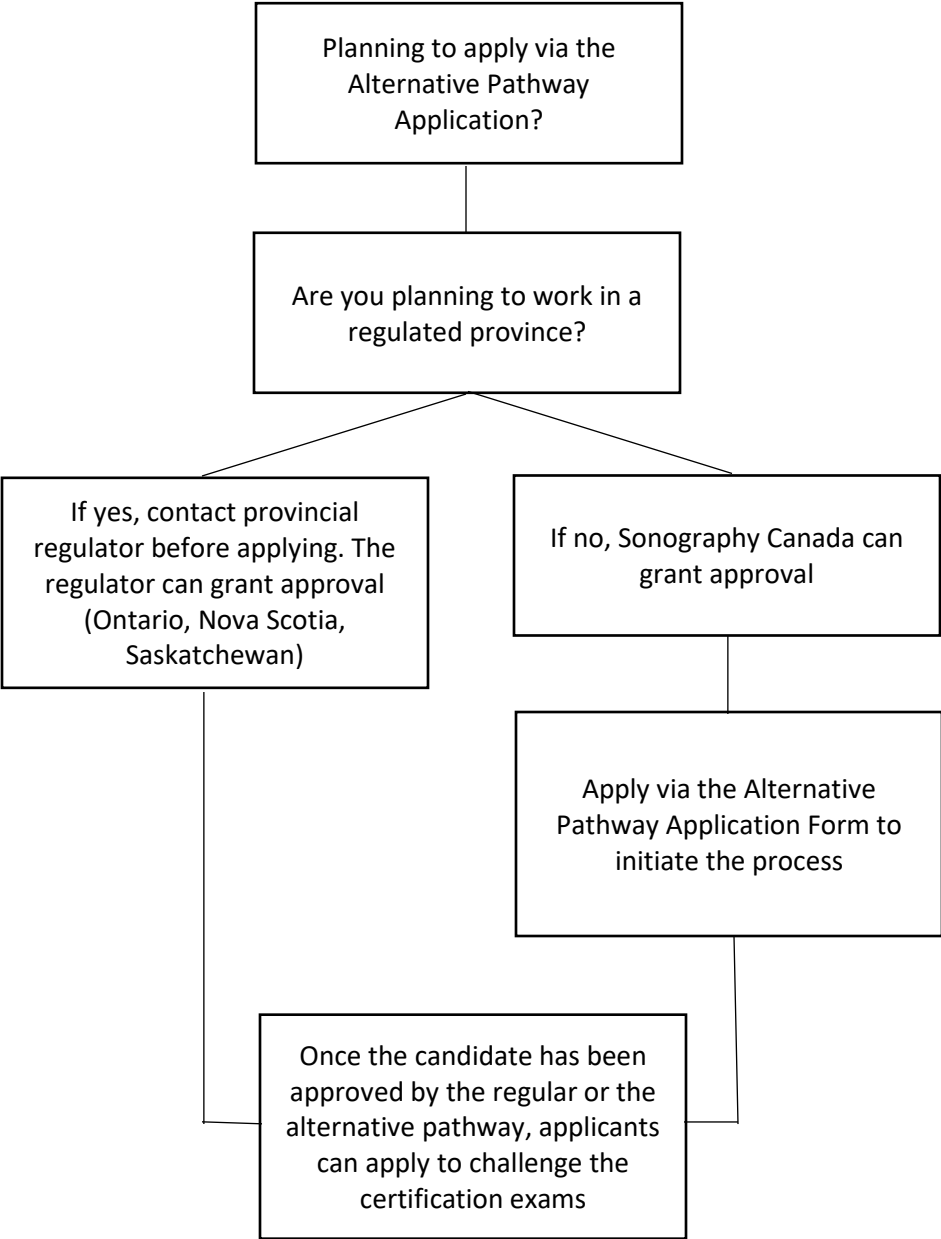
Planning to apply via the Alternative Pathway Application?

Are you planning to work in a regulated province?

If yes, contact provincial regulator before applying. The regulator can grant approval (Ontario, Nova Scotia, Saskatchewan)

If no, Sonography Canada can grant approval

Apply via the Alternative Pathway Application Form to initiate the process

Once the candidate has been approved by the regular or the alternative pathway, applicants can apply to challenge the certification exams